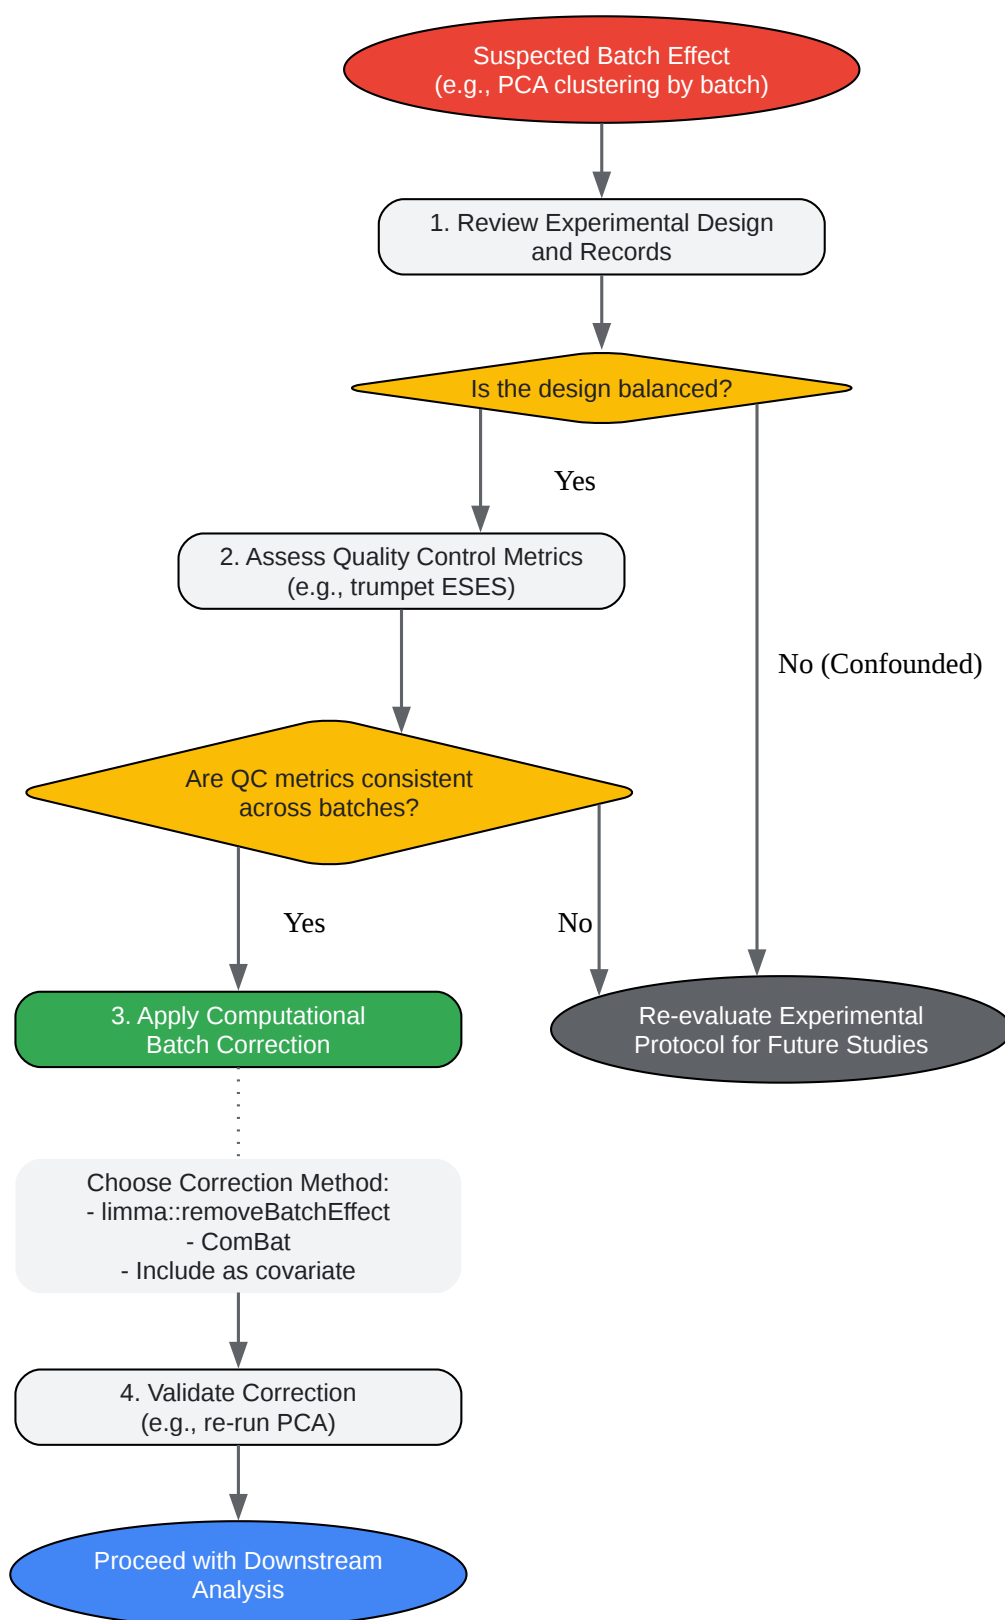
Suspected Batch Effect
(e.g., PCA clustering by batch)

1. Review Experimental Design and Records

Is the design balanced?

Yes

No (Confounded)

2. Assess Quality Control Metrics
(e.g., trumpet ESES)

Are QC metrics consistent across batches?

Yes

No

3. Apply Computational Batch Correction

Re-evaluate Experimental Protocol for Future Studies

Choose Correction Method:
- limma::removeBatchEffect
- ComBat
- Include as covariate

4. Validate Correction
(e.g., re-run PCA)

Proceed with Downstream Analysis